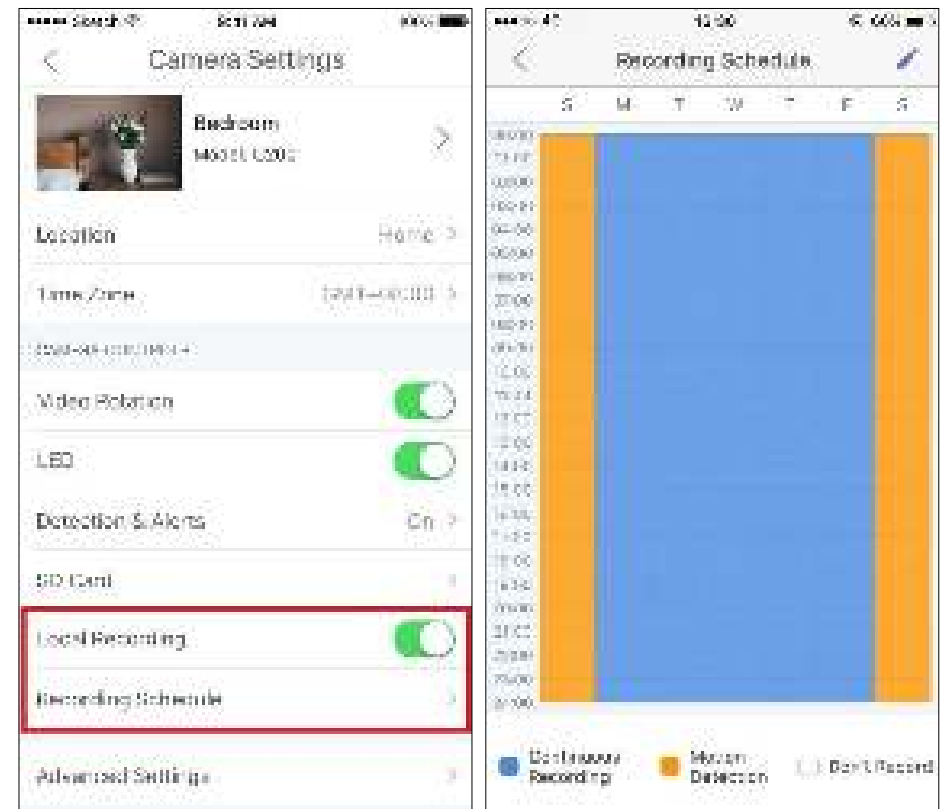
Search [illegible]

Camera Settings

Bedroom
Model: C200

Location Home

Time Zone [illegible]

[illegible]

Video Rotation

LED

Detection & Alerts On

SD Card

Local Recording

Recording Schedule

Advanced Settings

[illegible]

Recording Schedule

S M T W T F S

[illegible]

Continuous Recording

Motion Detection

Don't Record